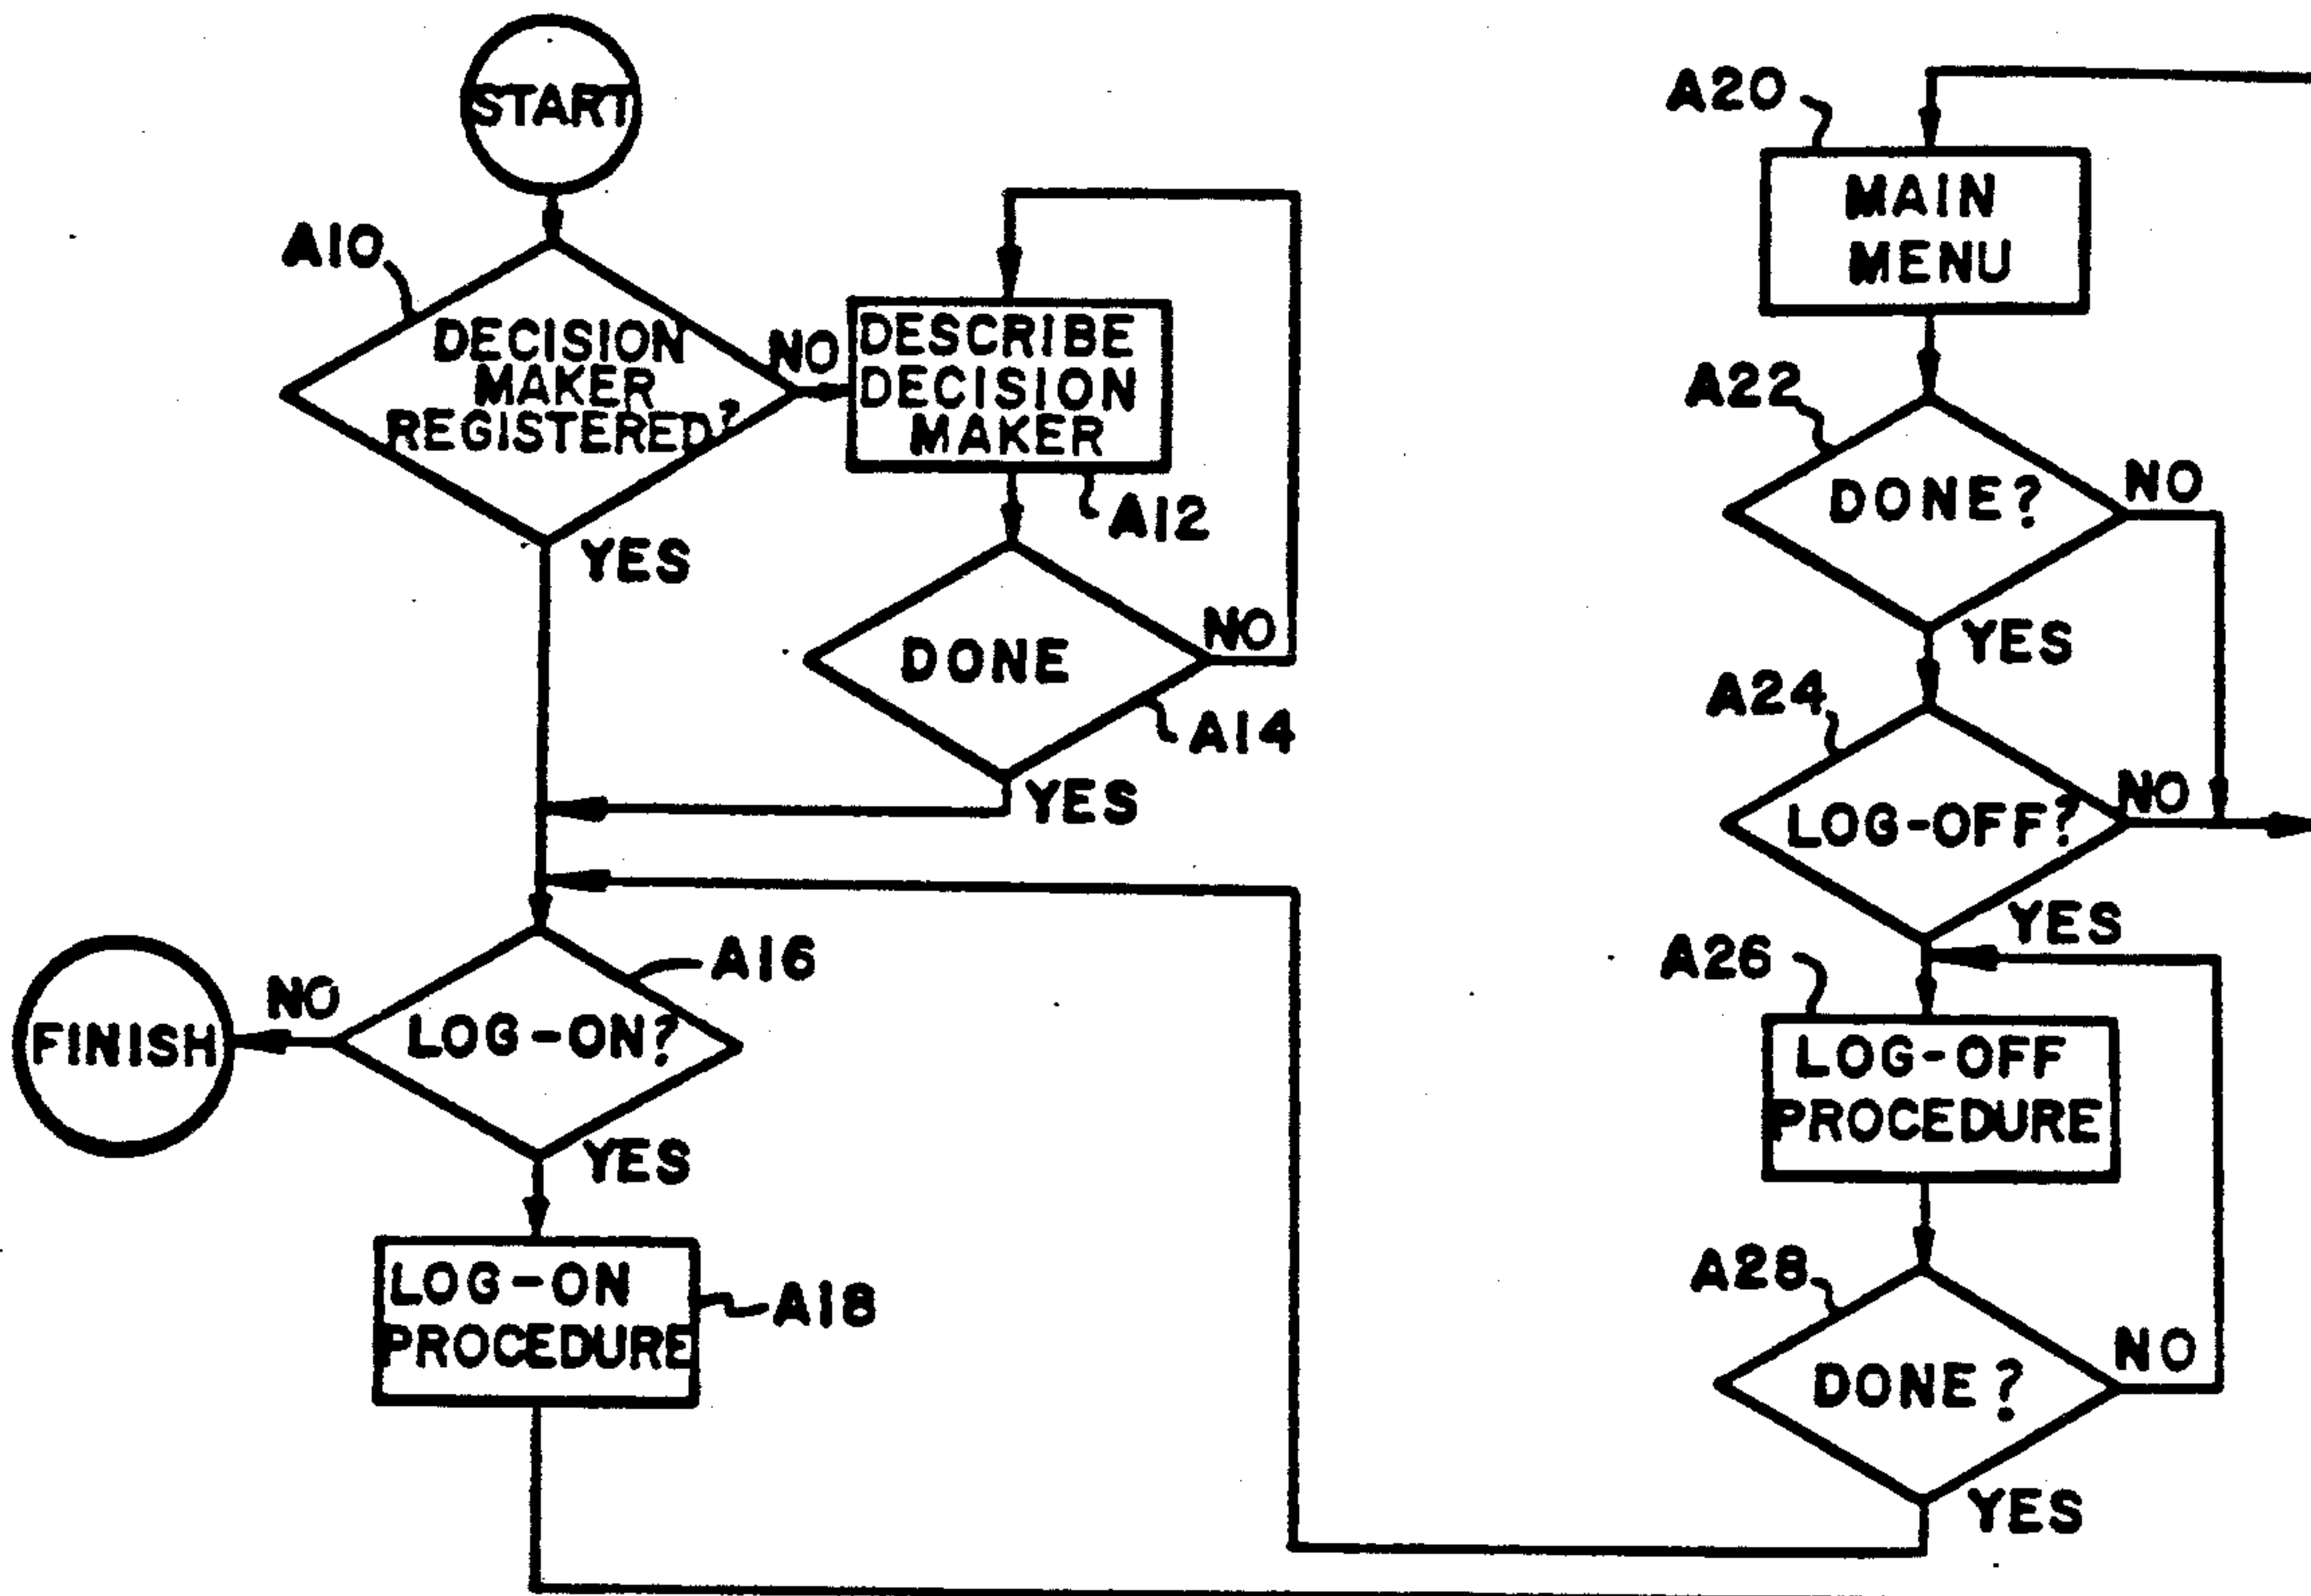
START

A10

DECISION MAKER REGISTERED?

NO

DESCRIBE DECISION MAKER

A12

YES

DONE

NO

A14

YES

A16

NO

FINISH

LOG-ON?

YES

LOG-ON PROCEDURE

A18

A20

MAIN MENU

A22

DONE?

NO

YES

A24

LOG-OFF?

NO

YES

A26

LOG-OFF PROCEDURE

A28

DONE?

NO

YES